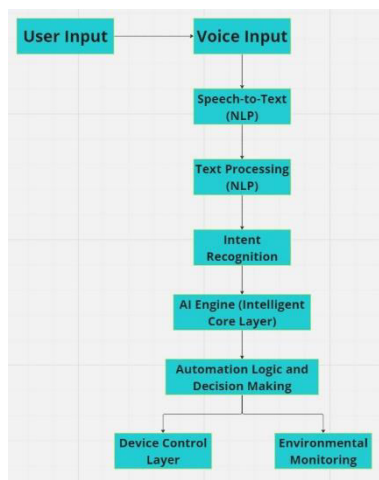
User Input

Voice Input

Speech-to-Text (NLP)

Text Processing (NLP)

Intent Recognition

AI Engine (Intelligent Core Layer)

Automation Logic and Decision Making

Device Control Layer

Environmental Monitoring